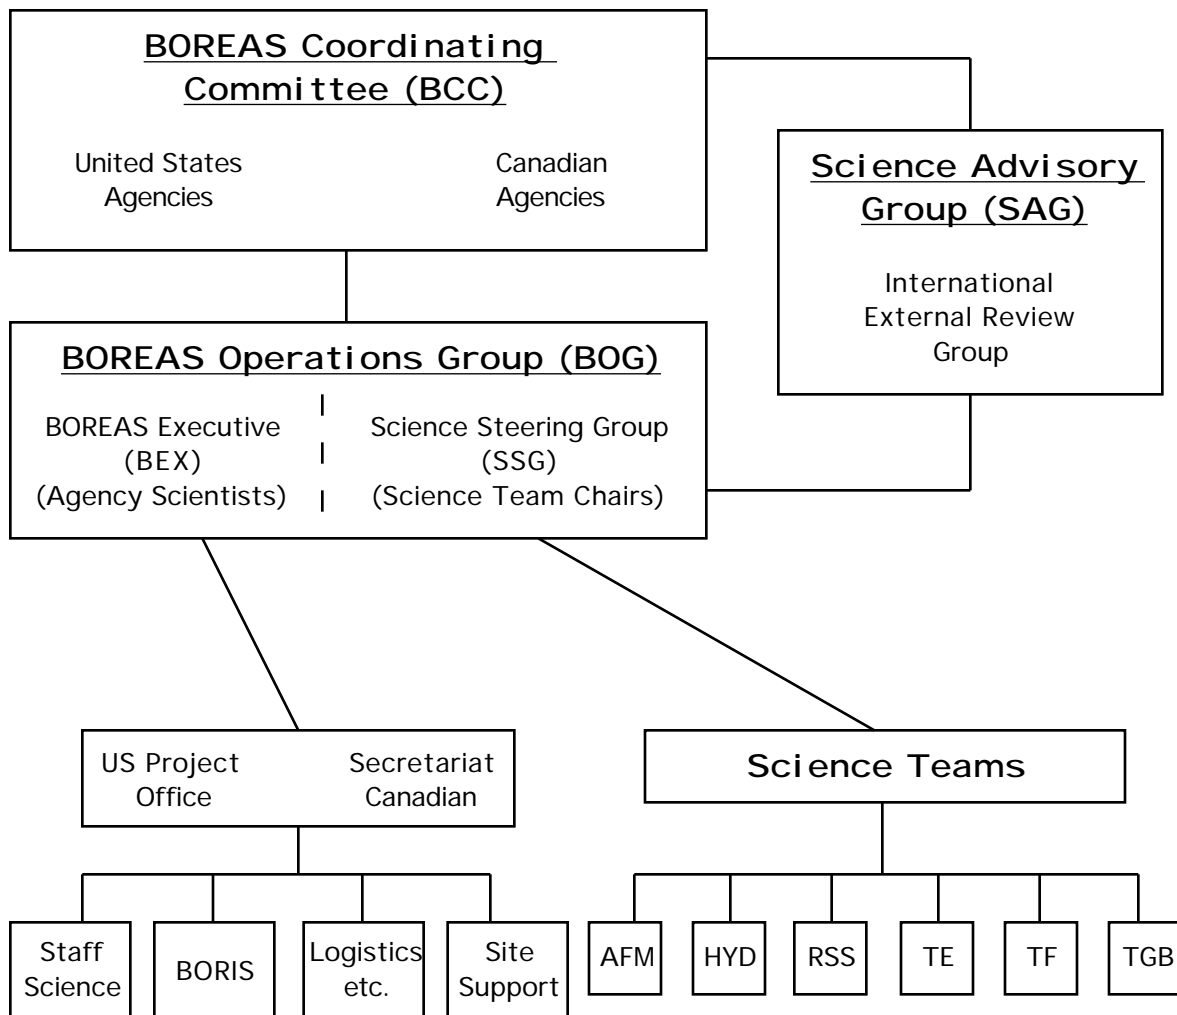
BOREAS Coordinating Committee (BCC)

United States Agencies

Canadian Agencies

Science Advisory Group (SAG)

International External Review Group

BOREAS Operations Group (BOG)

BOREAS Executive (BEX) (Agency Scientists)

Science Steering Group (SSG) (Science Team Chairs)

US Project Office

Secretariat Canadian

Science Teams

Staff Science

BORIS

Logistics etc.

Site Support

AFM

HYD

RSS

TE

TF

TGB